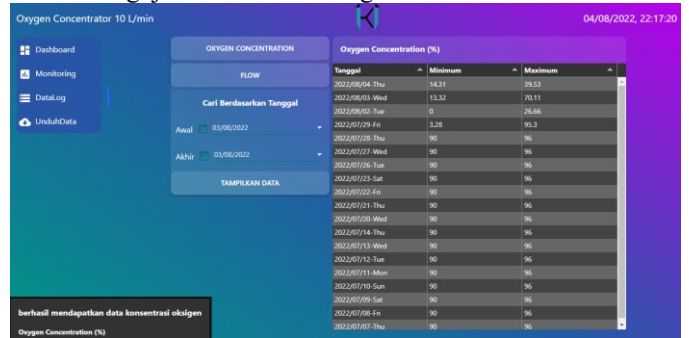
Oxygen Concentrator 10 L/min

04/08/2022, 22:17:20

Dashboard
Monitoring
DataLog
UnduhData

OXYGEN CONCENTRATION
FLOW
Cari Berdasarkan Tanggal
Awal 03/08/2022
Akhir 03/08/2022
TAMPILKAN DATA

Oxygen Concentration (%)

| Tanggal | Minimum | Maximum |
|---|---|---|
| 2022/08/04-Thu | 14.31 | 39.53 |
| 2022/08/03-Wed | 13.32 | 70.11 |
| 2022/08/02-Tue | 0 | 26.66 |
| 2022/07/29-Fri | 3.28 | 95.3 |
| 2022/07/28-Thu | 90 | 96 |
| 2022/07/27-Wed | 90 | 96 |
| 2022/07/26-Tue | 90 | 96 |
| 2022/07/23-Sat | 90 | 96 |
| 2022/07/22-Fri | 90 | 96 |
| 2022/07/21-Thu | 90 | 96 |
| 2022/07/20-Wed | 90 | 96 |
| 2022/07/14-Thu | 90 | 96 |
| 2022/07/13-Wed | 90 | 96 |
| 2022/07/12-Tue | 90 | 96 |
| 2022/07/11-Mon | 90 | 96 |
| 2022/07/10-Sun | 90 | 96 |
| 2022/07/09-Sat | 90 | 96 |
| 2022/07/08-Fri | 90 | 96 |
| 2022/07/07-Thu | 90 | 96 |

berhasil mendapatkan data konsentrasi oksigen
Oxygen Concentration (%)